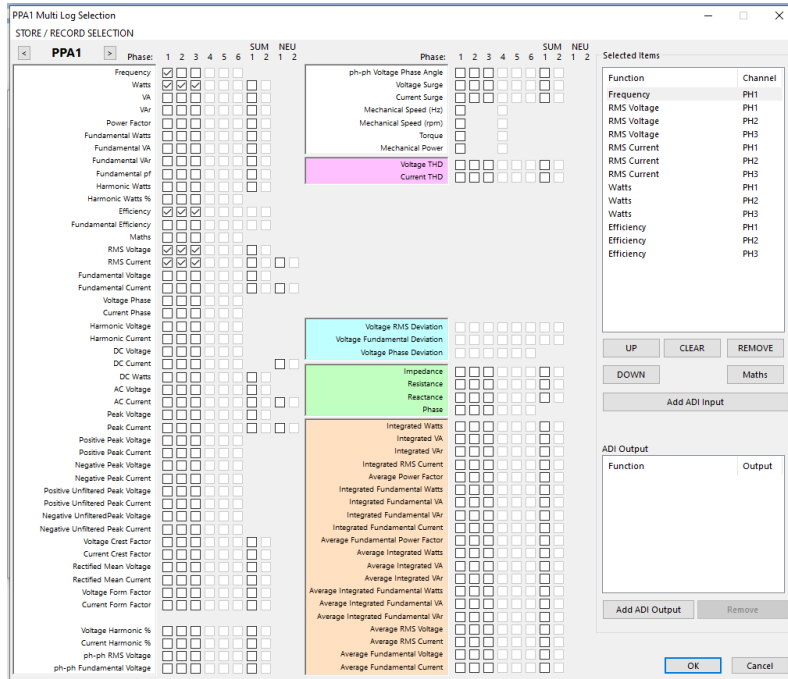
PPA1 Multi Log Selection

STORE / RECORD SELECTION

< PPA1 >

Phase: 1 2 3 4 5 6 SUM 1 2 NEU 1 2

Frequency
Watts
VA
VAr
Power Factor
Fundamental Watts
Fundamental VA
Fundamental VAr
Fundamental pf
Harmonic Watts
Harmonic Watts %
Efficiency
Fundamental Efficiency
Maths
RMS Voltage
RMS Current
Fundamental Voltage
Fundamental Current
Voltage Phase
Current Phase
Harmonic Voltage
Harmonic Current
DC Voltage
DC Current
DC Watts
AC Voltage
AC Current
Peak Voltage
Peak Current
Positive Peak Voltage
Positive Peak Current
Negative Peak Voltage
Negative Peak Current
Positive Unfiltered Peak Voltage
Positive Unfiltered Peak Current
Negative UnfilteredPeak Voltage
Negative Unfiltered Peak Current
Voltage Crest Factor
Current Crest Factor
Rectified Mean Voltage
Rectified Mean Current
Voltage Form Factor
Current Form Factor

Voltage Harmonic %
Current Harmonic %
ph-ph RMS Voltage
ph-ph Fundamental Voltage

Phase: 1 2 3 4 5 6 SUM 1 2 NEU 1 2

ph-ph Voltage Phase Angle
Voltage Surge
Current Surge
Mechanical Speed (Hz)
Mechanical Speed (rpm)
Torque
Mechanical Power
Voltage THD
Current THD

Voltage RMS Deviation
Voltage Fundamental Deviation
Voltage Phase Deviation

Impedance
Resistance
Reactance
Phase

Integrated Watts
Integrated VA
Integrated VAr
Integrated RMS Current
Average Power Factor
Integrated Fundamental Watts
Integrated Fundamental VA
Integrated Fundamental VAr
Integrated Fundamental Current
Average Fundamental Power Factor
Average Integrated Watts
Average Integrated VA
Average Integrated VAr
Average Integrated Fundamental Watts
Average Integrated Fundamental VA
Average Integrated Fundamental VAr
Average RMS Voltage
Average RMS Current
Average Fundamental Voltage
Average Fundamental Current

Selected Items

| Function | Channel |
|---|---|
| Frequency | PH1 |
| RMS Voltage | PH1 |
| RMS Voltage | PH2 |
| RMS Voltage | PH3 |
| RMS Current | PH1 |
| RMS Current | PH2 |
| RMS Current | PH3 |
| Watts | PH1 |
| Watts | PH2 |
| Watts | PH3 |
| Efficiency | PH1 |
| Efficiency | PH2 |
| Efficiency | PH3 |

UP CLEAR REMOVE
DOWN Maths
Add ADI Input

ADI Output

| Function | Output |
|---|---|

Add ADI Output Remove

OK Cancel